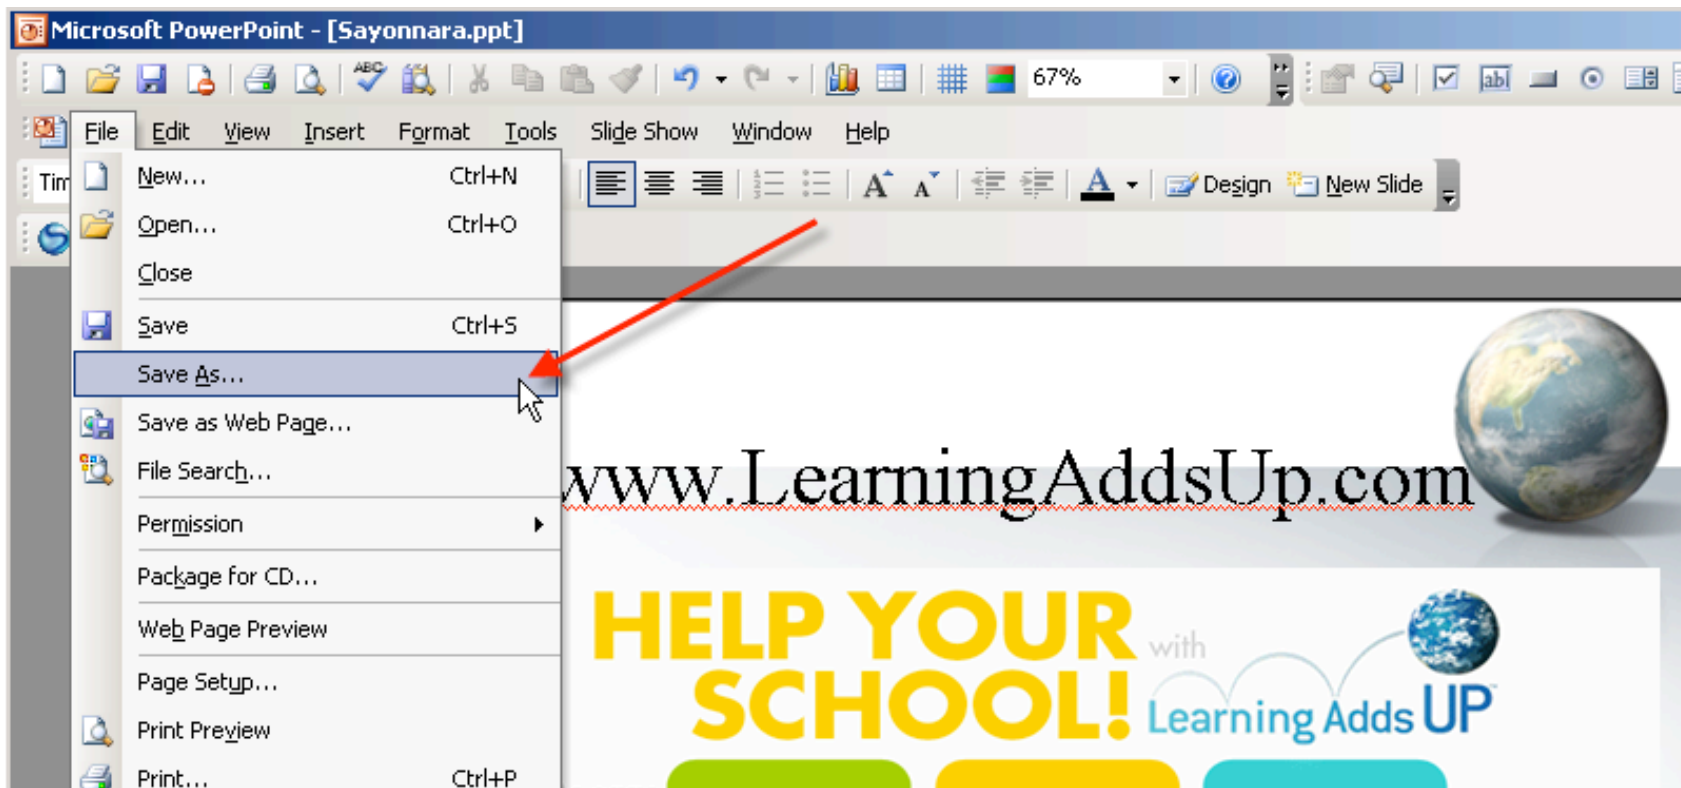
Microsoft PowerPoint - [Sayonnara.ppt]

67%

File Edit View Insert Format Tools Slide Show Window Help

Tim

Design New Slide

New... Ctrl+N
Open... Ctrl+O
Close
Save Ctrl+S
Save As...
Save as Web Page...
File Search...
Permission
Package for CD...
Web Page Preview
Page Setup...
Print Preview
Print... Ctrl+P

www.LearningAddsUp.com

HELP YOUR SCHOOL! with Learning Adds UP